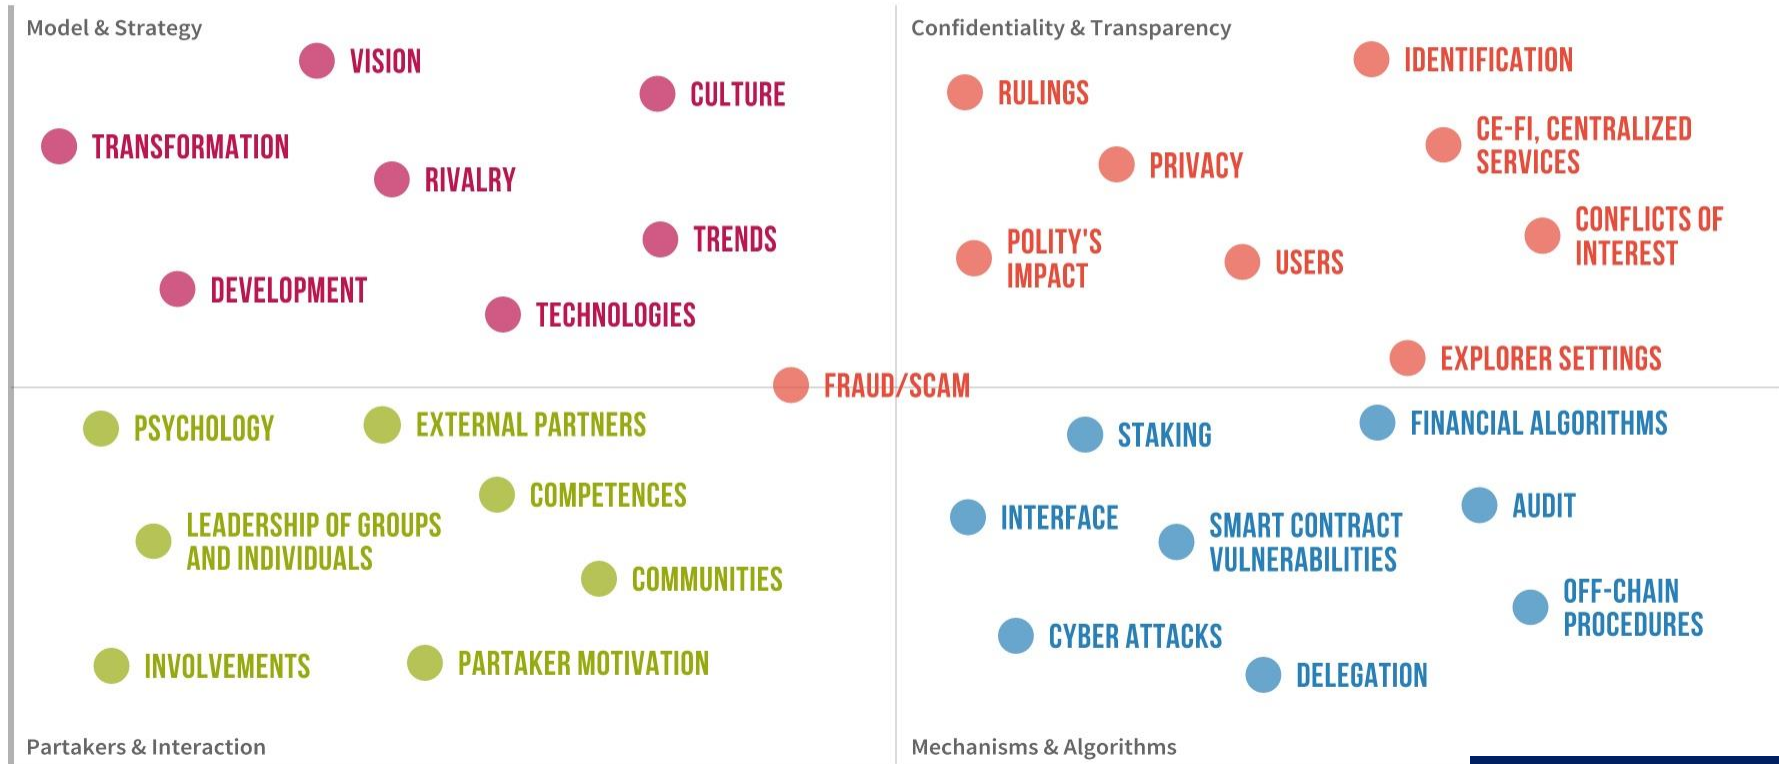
Model & Strategy

VISION

CULTURE

TRANSFORMATION

RIVALRY

TRENDS

DEVELOPMENT

TECHNOLOGIES

Confidentiality & Transparency

IDENTIFICATION

RULINGS

CE-FI, CENTRALIZED SERVICES

PRIVACY

CONFLICTS OF INTEREST

POLITY'S IMPACT

USERS

EXPLORER SETTINGS

FRAUD/SCAM

PSYCHOLOGY

EXTERNAL PARTNERS

COMPETENCES

LEADERSHIP OF GROUPS AND INDIVIDUALS

COMMUNITIES

INVOLVEMENTS

PARTAKER MOTIVATION

Partakers & Interaction

STAKING

FINANCIAL ALGORITHMS

INTERFACE

SMART CONTRACT VULNERABILITIES

AUDIT

OFF-CHAIN PROCEDURES

CYBER ATTACKS

DELEGATION

Mechanisms & Algorithms